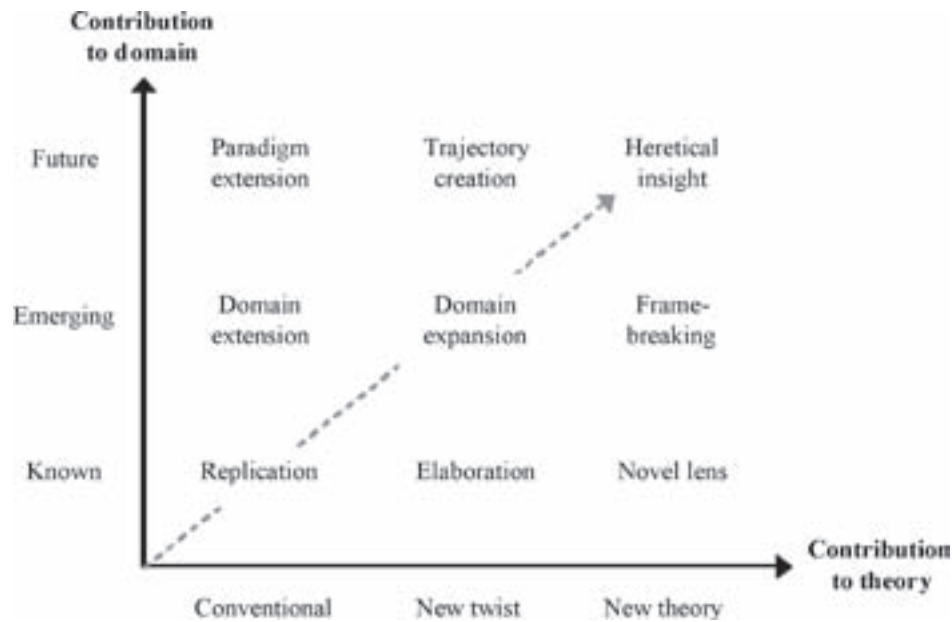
Contribution to domain

| | | | |
|---|---|---|---|
| Future | Paradigm extension | Trajectory creation | Heretical insight |
| Emerging | Domain extension | Domain expansion | Frame-breaking |
| Known | Replication | Elaboration | Novel lens |
| | Conventional | New twist | New theory |

Contribution to theory